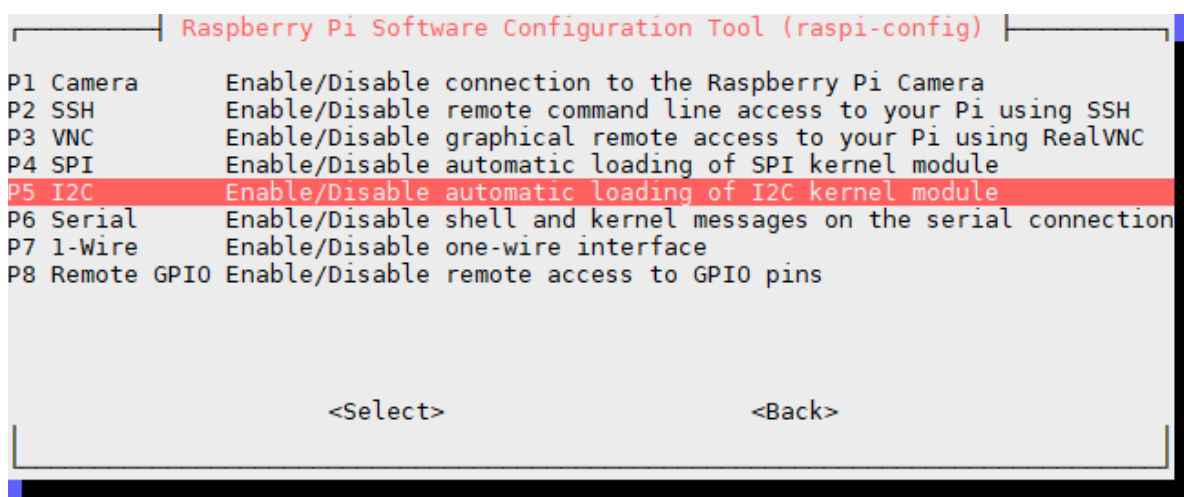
Raspberry Pi Software Configuration Tool (raspi-config)

| | |
|---|---|
| P1 Camera | Enable/Disable connection to the Raspberry Pi Camera |
| P2 SSH | Enable/Disable remote command line access to your Pi using SSH |
| P3 VNC | Enable/Disable graphical remote access to your Pi using RealVNC |
| P4 SPI | Enable/Disable automatic loading of SPI kernel module |
| P5 I2C | Enable/Disable automatic loading of I2C kernel module |
| P6 Serial | Enable/Disable shell and kernel messages on the serial connection |
| P7 1-Wire | Enable/Disable one-wire interface |
| P8 Remote GPIO | Enable/Disable remote access to GPIO pins |

<Select> <Back>